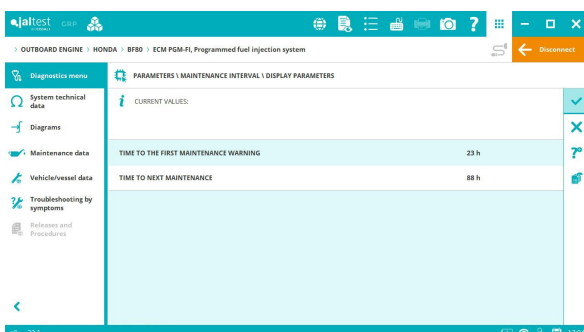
jaltest CGP

> OUTBOARD ENGINE > HONDA > BF80 > ECM PGM-FI, Programmed fuel injection system

Disconnect

Diagnostics menu

System technical data

Diagrams

Maintenance data

Vehicle/vessel data

Troubleshooting by symptoms

Releases and Procedures

PARAMETERS \ MAINTENANCE INTERVAL \ DISPLAY PARAMETERS

CURRENT VALUES:

| | |
|---|---|
| TIME TO THE FIRST MAINTENANCE WARNING | 23 h |
| TIME TO NEXT MAINTENANCE | 88 h |